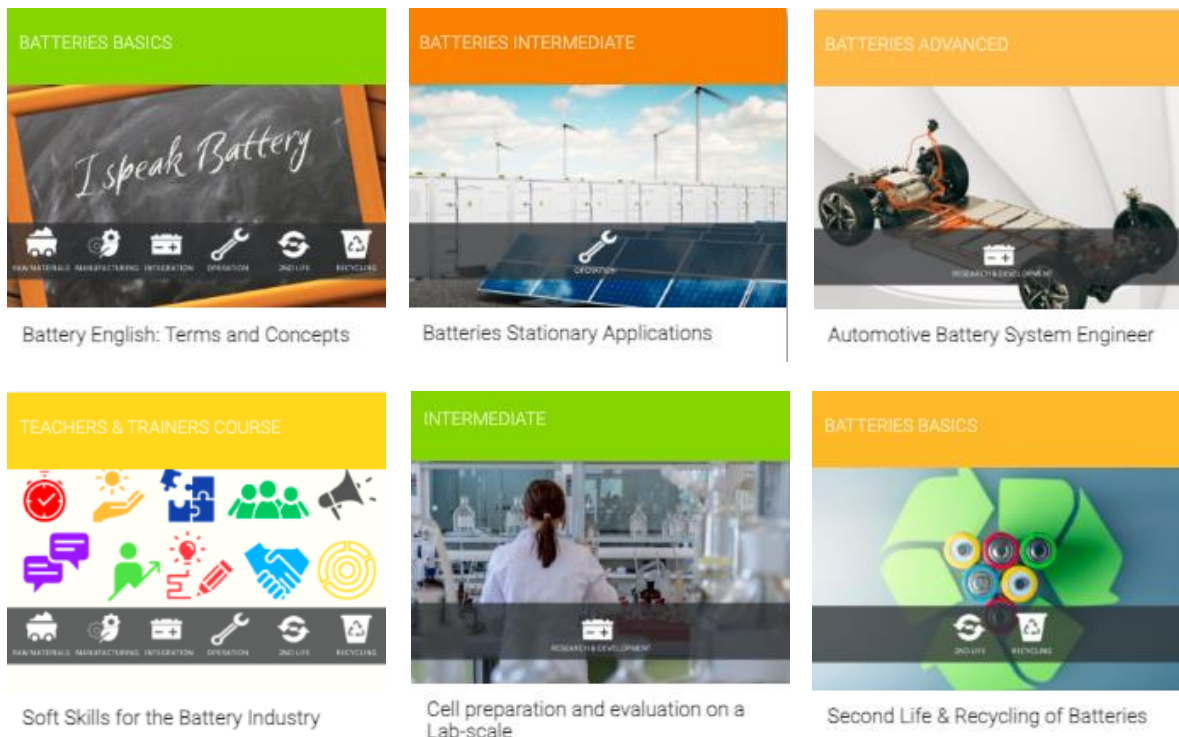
BATTERIES BASICS

I speak Battery

RAW MATERIALS MANUFACTURING INTEGRATION OPERATION 2ND LIFE RECYCLING

Battery English: Terms and Concepts

BATTERIES INTERMEDIATE

OPERATION

Batteries Stationary Applications

BATTERIES ADVANCED

RESEARCH & DEVELOPMENT

Automotive Battery System Engineer

TEACHERS & TRAINERS COURSE

RAW MATERIALS MANUFACTURING INTEGRATION OPERATION 2ND LIFE RECYCLING

Soft Skills for the Battery Industry

INTERMEDIATE

RESEARCH & DEVELOPMENT

Cell preparation and evaluation on a Lab-scale

BATTERIES BASICS

2ND LIFE RECYCLING

Second Life & Recycling of Batteries